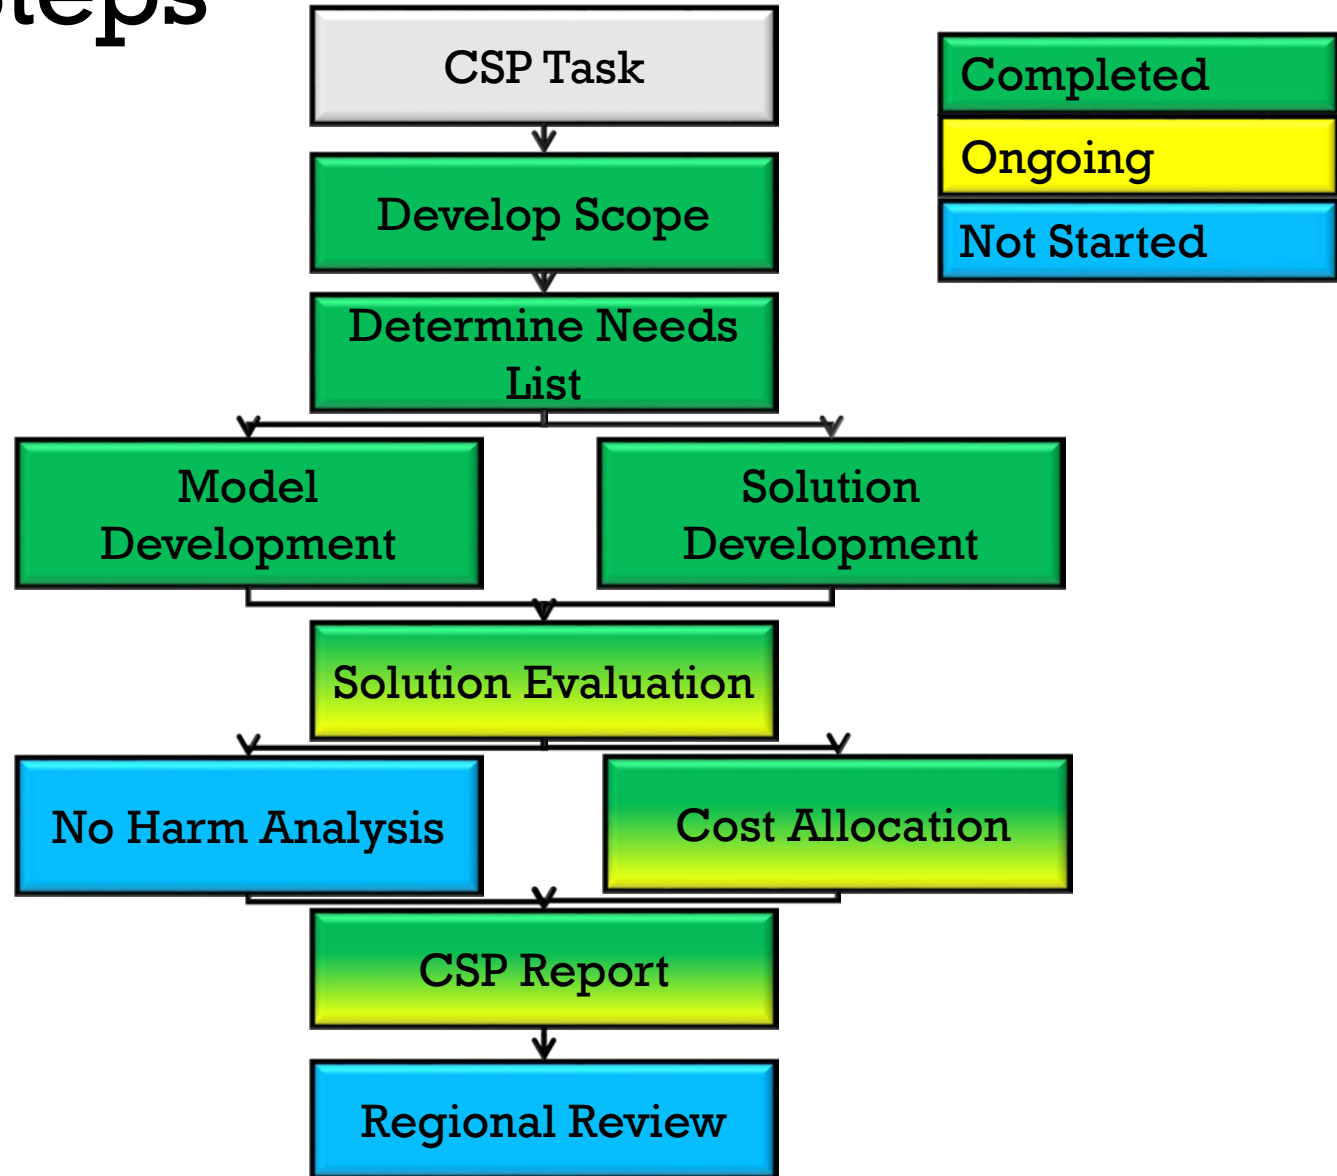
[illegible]teps

CSP Task

Develop Scope

Determine Needs List

Model Development

Solution Development

Solution Evaluation

No Harm Analysis

Cost Allocation

CSP Report

Regional Review

Completed

Ongoing

Not Started